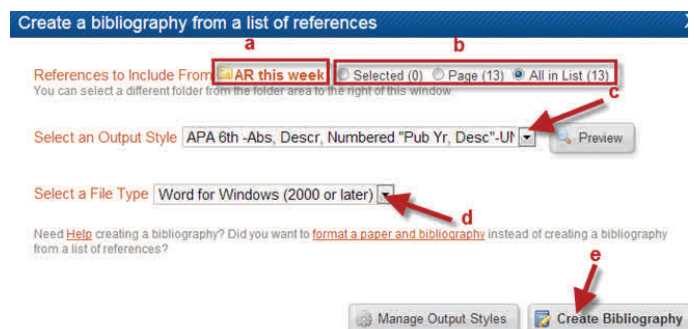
Create a bibliography from a list of references

a

b

References to Include From AR this week

Selected (0) Page (13) All in List (13)

You can select a different folder from the folder area to the right of this window.

c

Select an Output Style APA 6th -Abs, Descr, Numbered "Pub Yr, Desc"-UN

Preview

Select a File Type Word for Windows (2000 or later)

d

Need Help creating a bibliography? Did you want to format a paper and bibliography instead of creating a bibliography from a list of references?

e

Manage Output Styles

Create Bibliography